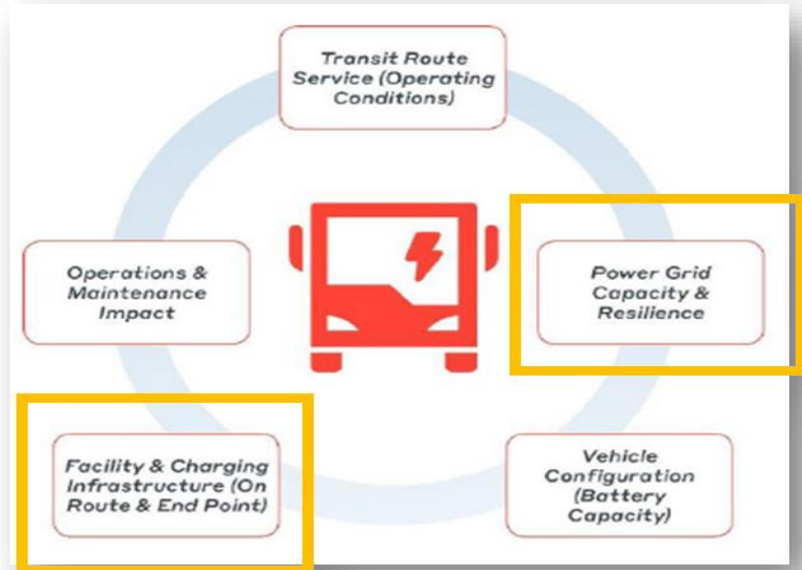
Transit Route Service (Operating Conditions)

Power Grid Capacity & Resilience

Vehicle Configuration (Battery Capacity)

Facility & Charging Infrastructure (On Route & End Point)

Operations & Maintenance Impact